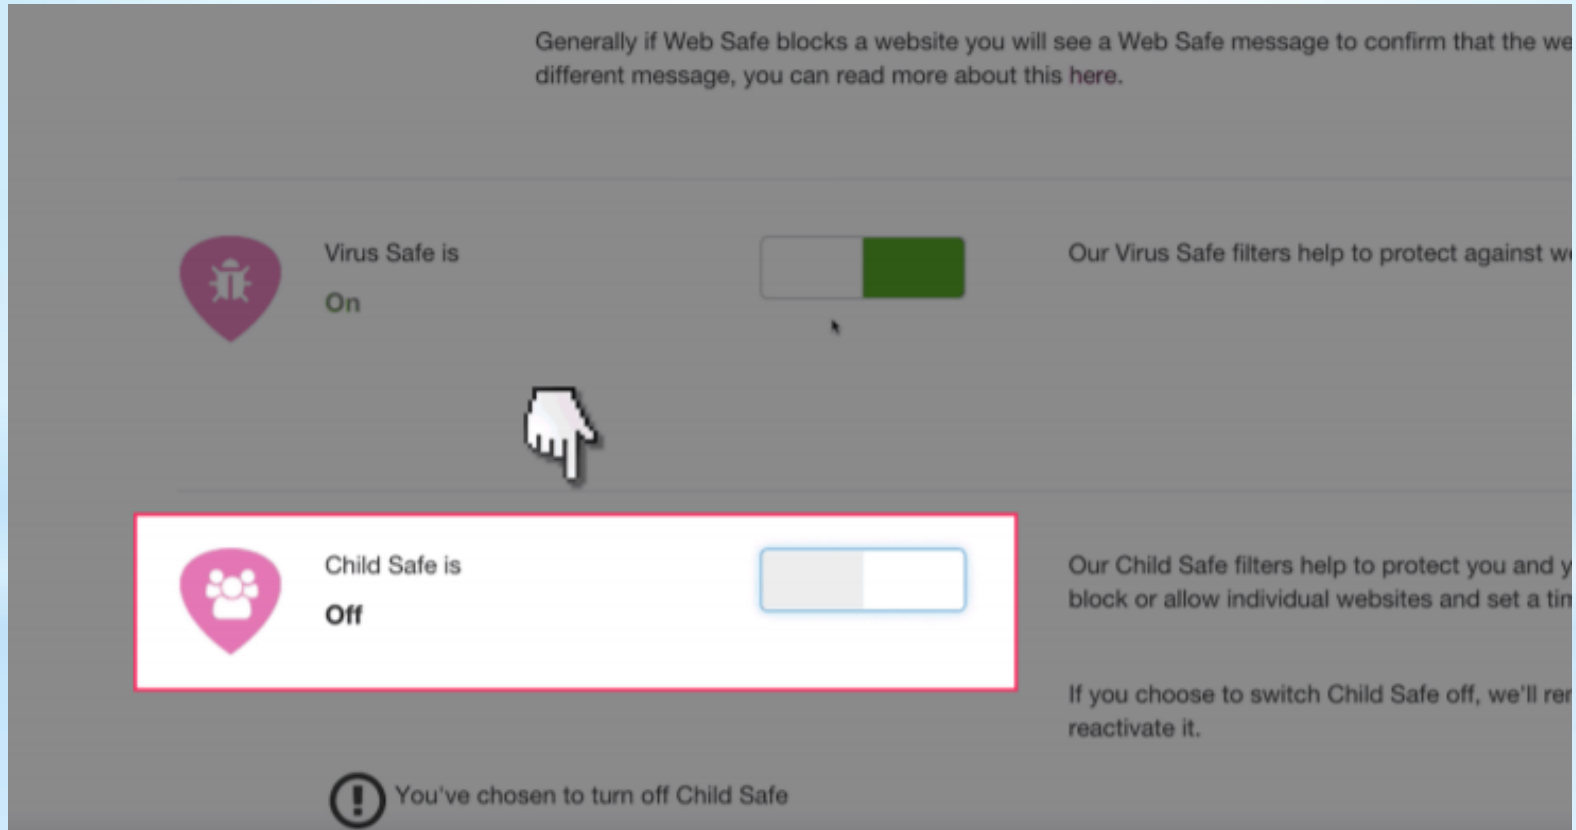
Generally if Web Safe blocks a website you will see a Web Safe message to confirm that the we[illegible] different message, you can read more about this here.

Virus Safe is

On

Our Virus Safe filters help to protect against w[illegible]

Child Safe is

Off

Our Child Safe filters help to protect you and y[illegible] block or allow individual websites and set a tin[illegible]

If you choose to switch Child Safe off, we'll rer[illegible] reactivate it.

You've chosen to turn off Child Safe